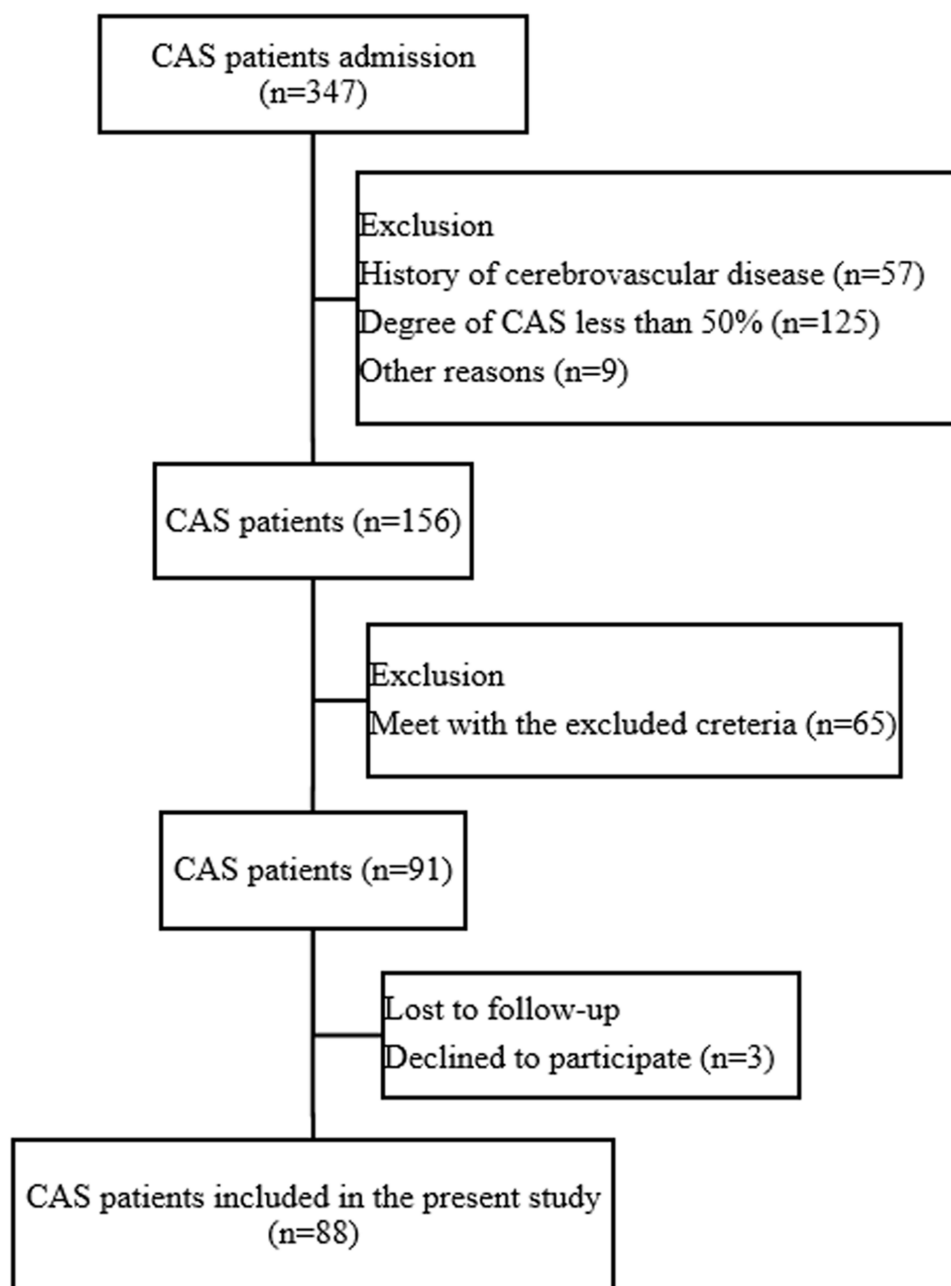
CAS patients admission
(n=347)

Exclusion
History of cerebrovascular disease (n=57)
Degree of CAS less than 50% (n=125)
Other reasons (n=9)

CAS patients (n=156)

Exclusion
Meet with the excluded creteria (n=65)

CAS patients (n=91)

Lost to follow-up
Declined to participate (n=3)

CAS patients included in the present study
(n=88)